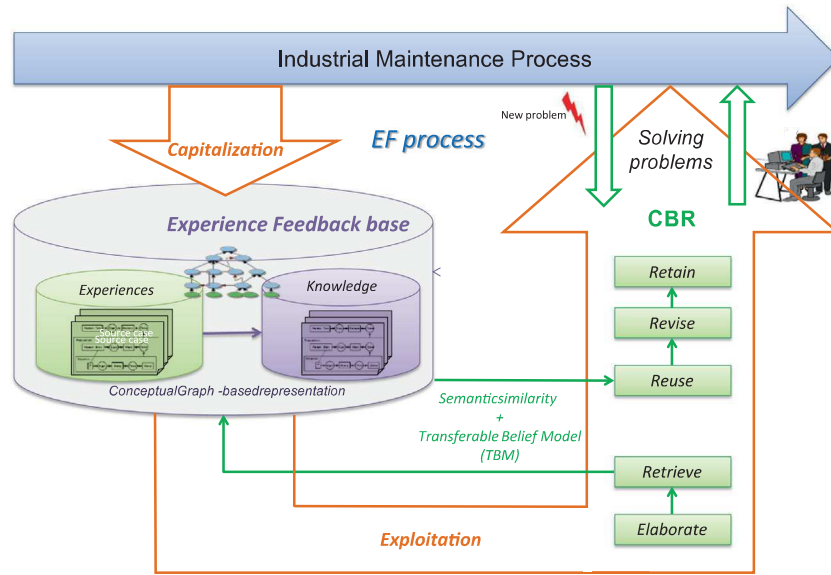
Industrial Maintenance Process

Capitalization

EF process

New problem

Solving problems

CBR

Experience Feedback base

Experiences

Knowledge

Source case

Source case

ConceptualGraph -basedrepresentation

Retain

Revise

Reuse

Semanticsimilarity + Transferable Belief Model (TBM)

Retrieve

Elaborate

Exploitation